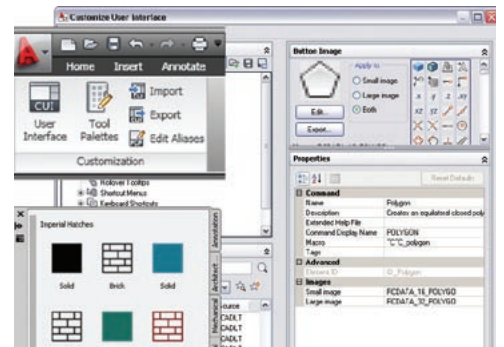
Customize User Interface

Home Insert Annotate

CUI
User Interface
Tool Palettes
Import
Export
Edit Aliases
Customization

Rollover Tooltips
Shortcut Menus
Keyboard Shortcuts

Imperial Hatches
Solid
Brick
Solid

Annotation
Architect
Mechanical

Source
CADLT
CADLT
CADLT
CADLT

Button Image
Apply to:
Small image
Large image
Both
Edit...
Export...

Properties
Reset Defaults
Command
Name Polygon
Description Creates an equilateral closed poly
Extended Help File
Command Display Name POLYGON
Macro ^C^C_polygon
Tags
Advanced
Element ID ID_Polygon
Images
Small image RCDATA_16_POLYGO
Large image RCDATA_32_POLYGO